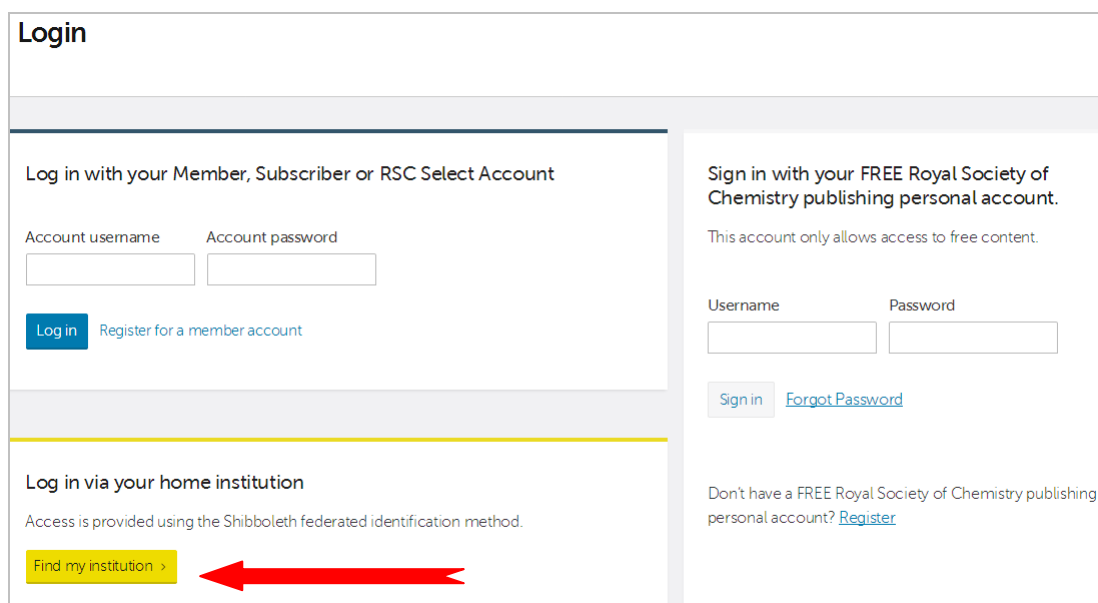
Login

Log in with your Member, Subscriber or RSC Select Account

Account username

Account password

Log in

Register for a member account

Log in via your home institution

Access is provided using the Shibboleth federated identification method.

Find my institution ›

Sign in with your FREE Royal Society of Chemistry publishing personal account.

This account only allows access to free content.

Username

Password

Sign in

Forgot Password

Don't have a FREE Royal Society of Chemistry publishing personal account? Register